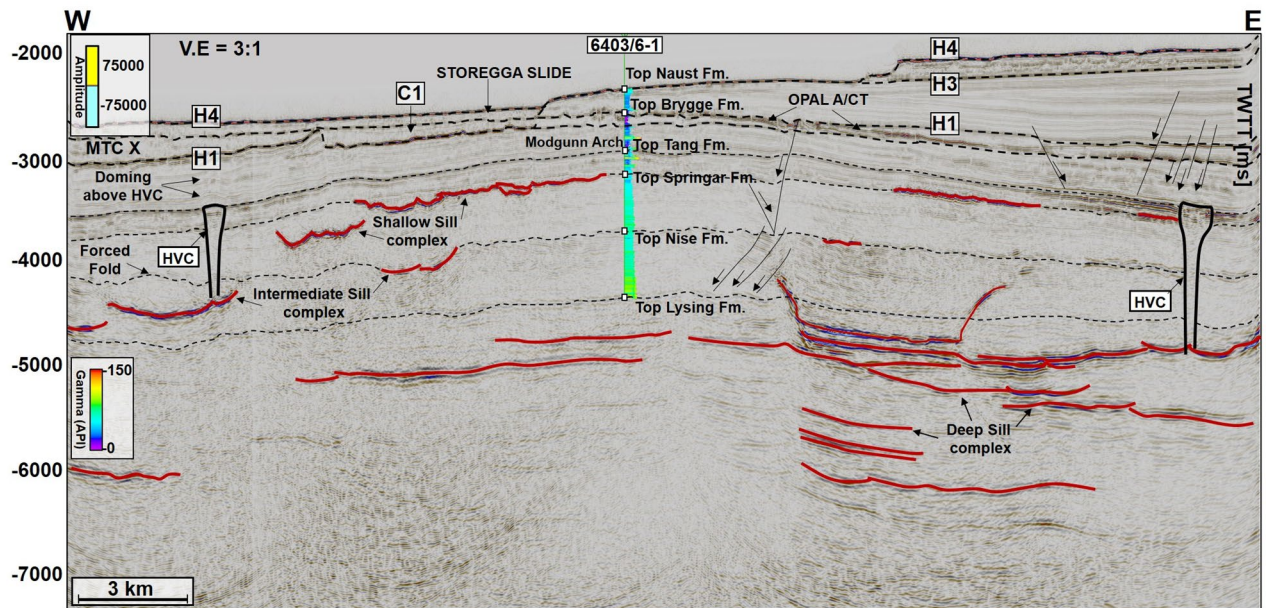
W

E

-2000

-3000

-4000

-5000

-6000

-7000

Amplitude

75000

-75000

V.E = 3:1

6403/6-1

H4

H3

H1

TWTT [ms]

STOREGGA SLIDE

Top Naust Fm.

Top Brygge Fm.

OPAL A/CT

C1

H4

MTC X

H1

Modgunn Arch

Top Tang Fm.

Top Springar Fm.

Doming above HVC

Shallow Sill complex

Top Nise Fm.

Forced Fold

HVC

Intermediate Sill complex

Top Lysing Fm.

HVC

Gamma (API)

150

0

Deep Sill complex

3 km